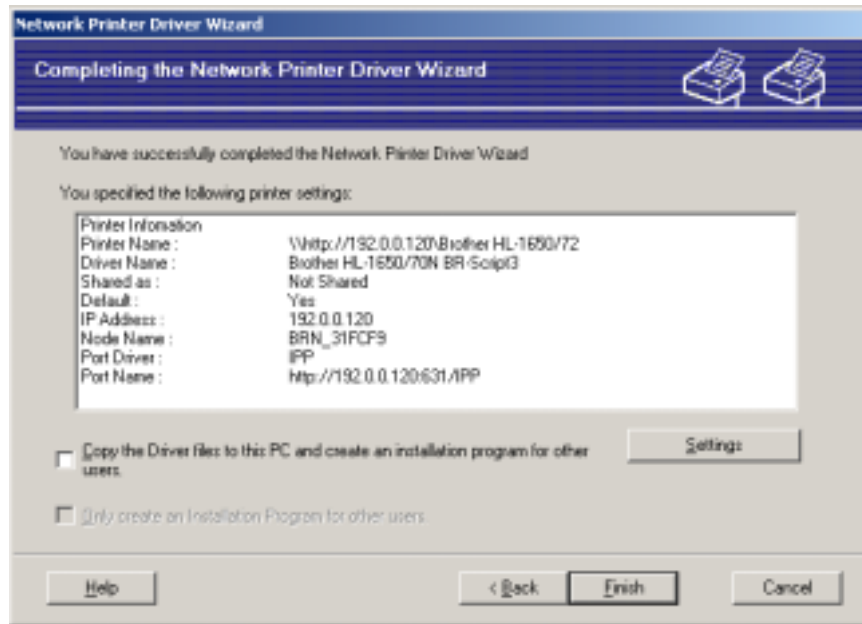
Network Printer Driver Wizard

Completing the Network Printer Driver Wizard

You have successfully completed the Network Printer Driver Wizard

You specified the following printer settings:

| | |
|---|---|
| Printer Information | |
| Printer Name : | \\http://192.0.0.120\Brother HL-1650/72 |
| Driver Name : | Brother HL-1650/70N BR-Script3 |
| Shared as : | Not Shared |
| Default : | Yes |
| IP Address : | 192.0.0.120 |
| Node Name : | BRN_31FCF9 |
| Port Driver : | IPP |
| Port Name : | http://192.0.0.120:631/IPP |

Copy the Driver files to this PC and create an installation program for other users.

Settings

Only create an Installation Program for other users

Help

< Back

Finish

Cancel